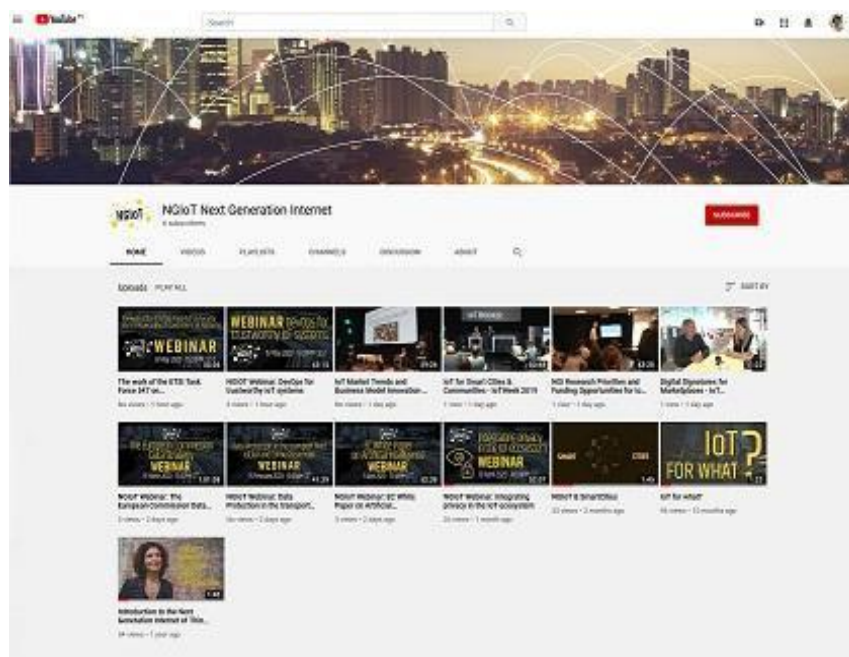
YouTube

Search

NGIoT

NGIoT Next Generation Internet

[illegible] subscribers

SUBSCRIBE

HOME VIDEOS PLAYLISTS CHANNELS DISCUSSION ABOUT

Uploads PLAY ALL

SORT BY

WEBINAR

The work of the ETSI Task Force 347 on...

No views • 1 hour ago

WEBINAR

NGIoT Webinar: DevOps for trustworthy IoT systems

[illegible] views • 1 hour ago

IoT Market Trends and Business Model Innovation...

No views • 1 day ago

IoT for Smart Cities & Communities - IoTWeek 2019

1 view • 1 day ago

NGI Research Priorities and Funding Opportunities for I...

1 view • 1 day ago

Digital Signatures for Marketplaces - IoT...

1 view • 1 day ago

WEBINAR

NGIoT Webinar: The European Commission Data...

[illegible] views • 2 days ago

WEBINAR

NGIoT Webinar: Data Protection in the transport...

No views • 2 days ago

WEBINAR

NGIoT Webinar: EC White Paper on Artificial...

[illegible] views • 2 days ago

WEBINAR

NGIoT Webinar: Integrating privacy in the IoT ecosystem

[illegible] views • 1 month ago

NGIoT & SmartCities

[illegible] views • 2 months ago

IoT FOR WHAT?

IoT for what?

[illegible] views • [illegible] months ago

Introduction to the Next Generation Internet of Thin...

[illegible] views • 1 year ago